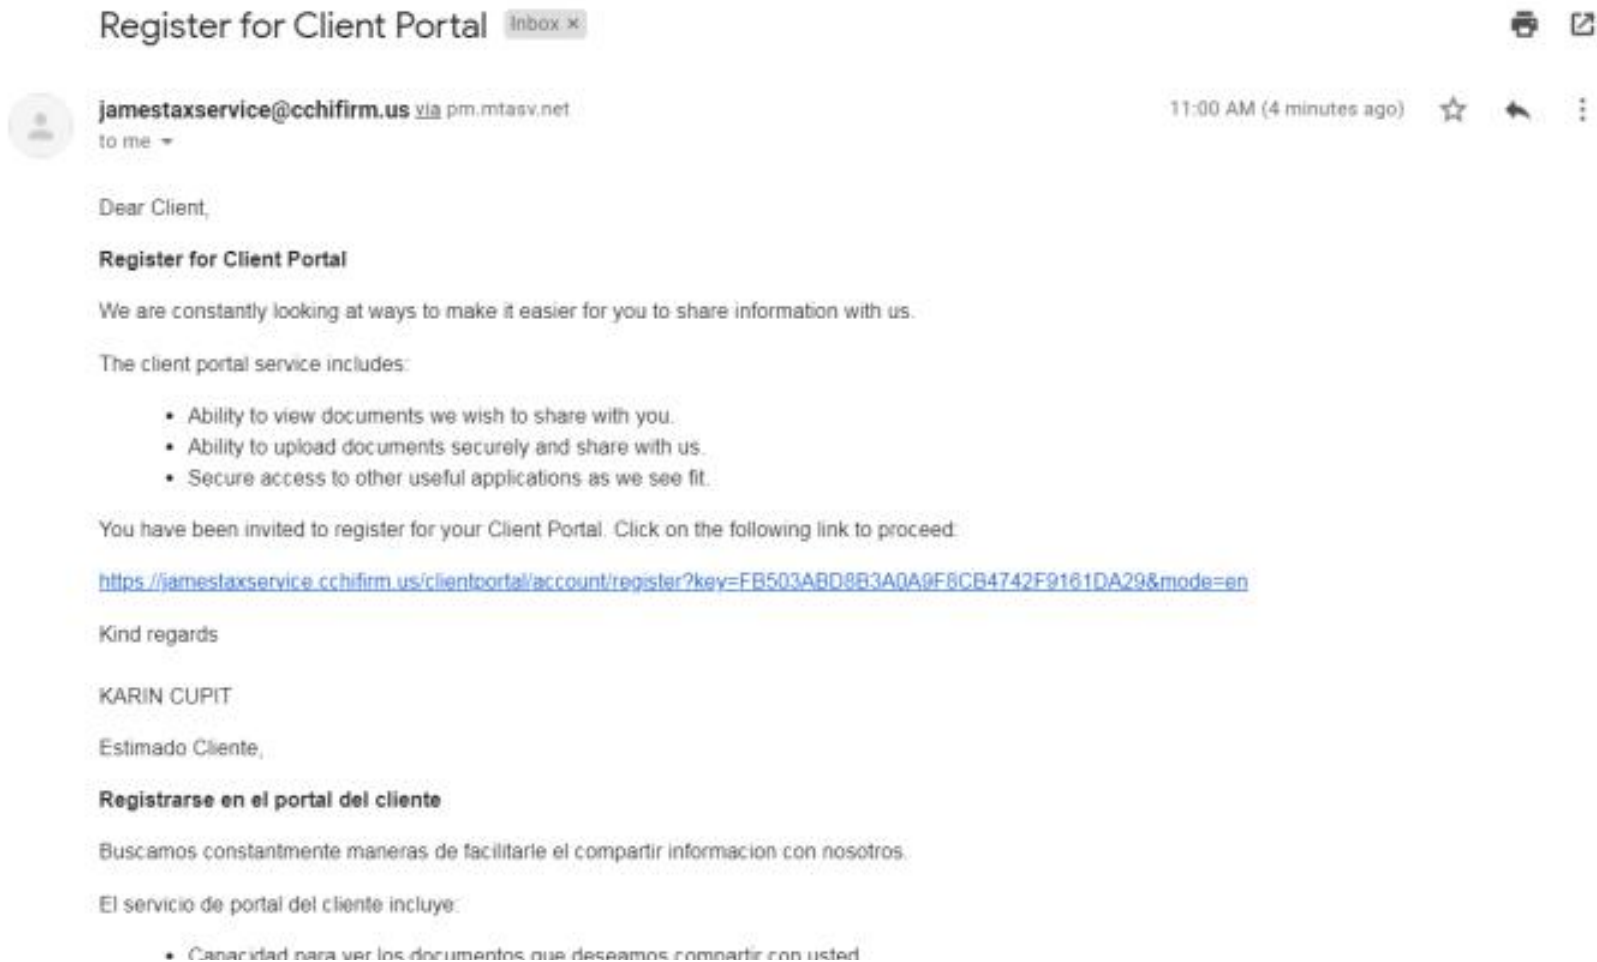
Register for Client Portal Inbox ×

jamestaxservice@cchifirm.us via pm.mtasv.net
to me

11:00 AM (4 minutes ago)

Dear Client,

**Register for Client Portal**

We are constantly looking at ways to make it easier for you to share information with us.

The client portal service includes:

• Ability to view documents we wish to share with you.
• Ability to upload documents securely and share with us.
• Secure access to other useful applications as we see fit.

You have been invited to register for your Client Portal. Click on the following link to proceed:

https://jamestaxservice.cchifirm.us/clientportal/account/register?key=FB503ABD8B3A0A9F8CB4742F9161DA29&mode=en

Kind regards

KARIN CUPIT

Estimado Cliente,

**Registrarse en el portal del cliente**

Buscamos constantmente maneras de facilitarle el compartir informacion con nosotros.

El servicio de portal del cliente incluye:

• Capacidad para ver los documentos que deseamos compartir con usted